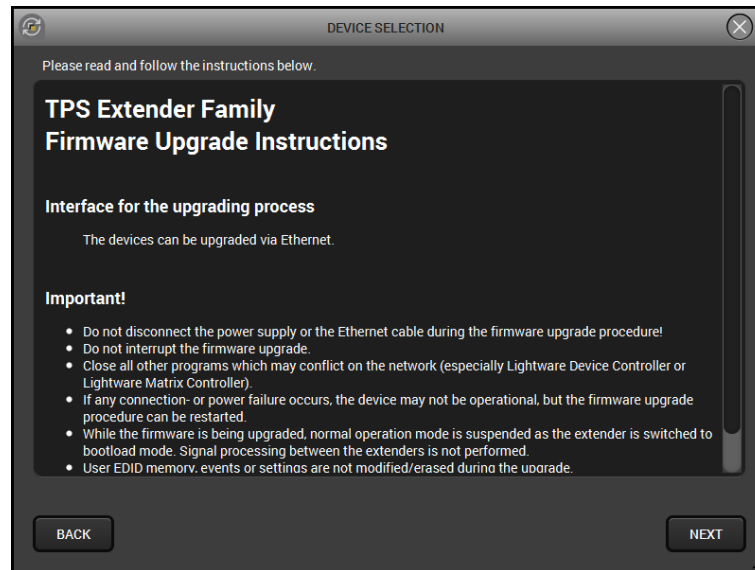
DEVICE SELECTION

Please read and follow the instructions below.

TPS Extender Family
Firmware Upgrade Instructions

Interface for the upgrading process

The devices can be upgraded via Ethernet.

Important!

- Do not disconnect the power supply or the Ethernet cable during the firmware upgrade procedure!
- Do not interrupt the firmware upgrade.
- Close all other programs which may conflict on the network (especially Lightware Device Controller or Lightware Matrix Controller).
- If any connection- or power failure occurs, the device may not be operational, but the firmware upgrade procedure can be restarted.
- While the firmware is being upgraded, normal operation mode is suspended as the extender is switched to bootload mode. Signal processing between the extenders is not performed.
- User EDID memory, events or settings are not modified/erased during the upgrade.

BACK

NEXT